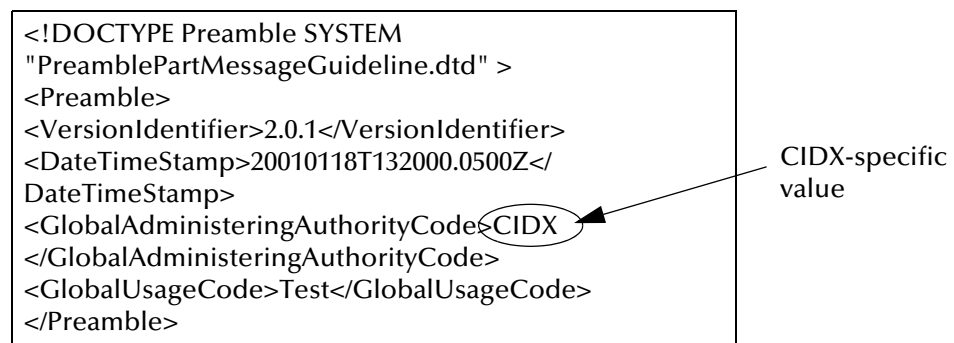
<!DOCTYPE Preamble SYSTEM "PreamblePartMessageGuideline.dtd" >
<Preamble>
<VersionIdentifier>2.0.1</VersionIdentifier>
<DateTimeStamp>20010118T132000.0500Z</DateTimeStamp>
<GlobalAdministeringAuthorityCode>CIDX
</GlobalAdministeringAuthorityCode>
<GlobalUsageCode>Test</GlobalUsageCode>
</Preamble>

CIDX-specific value